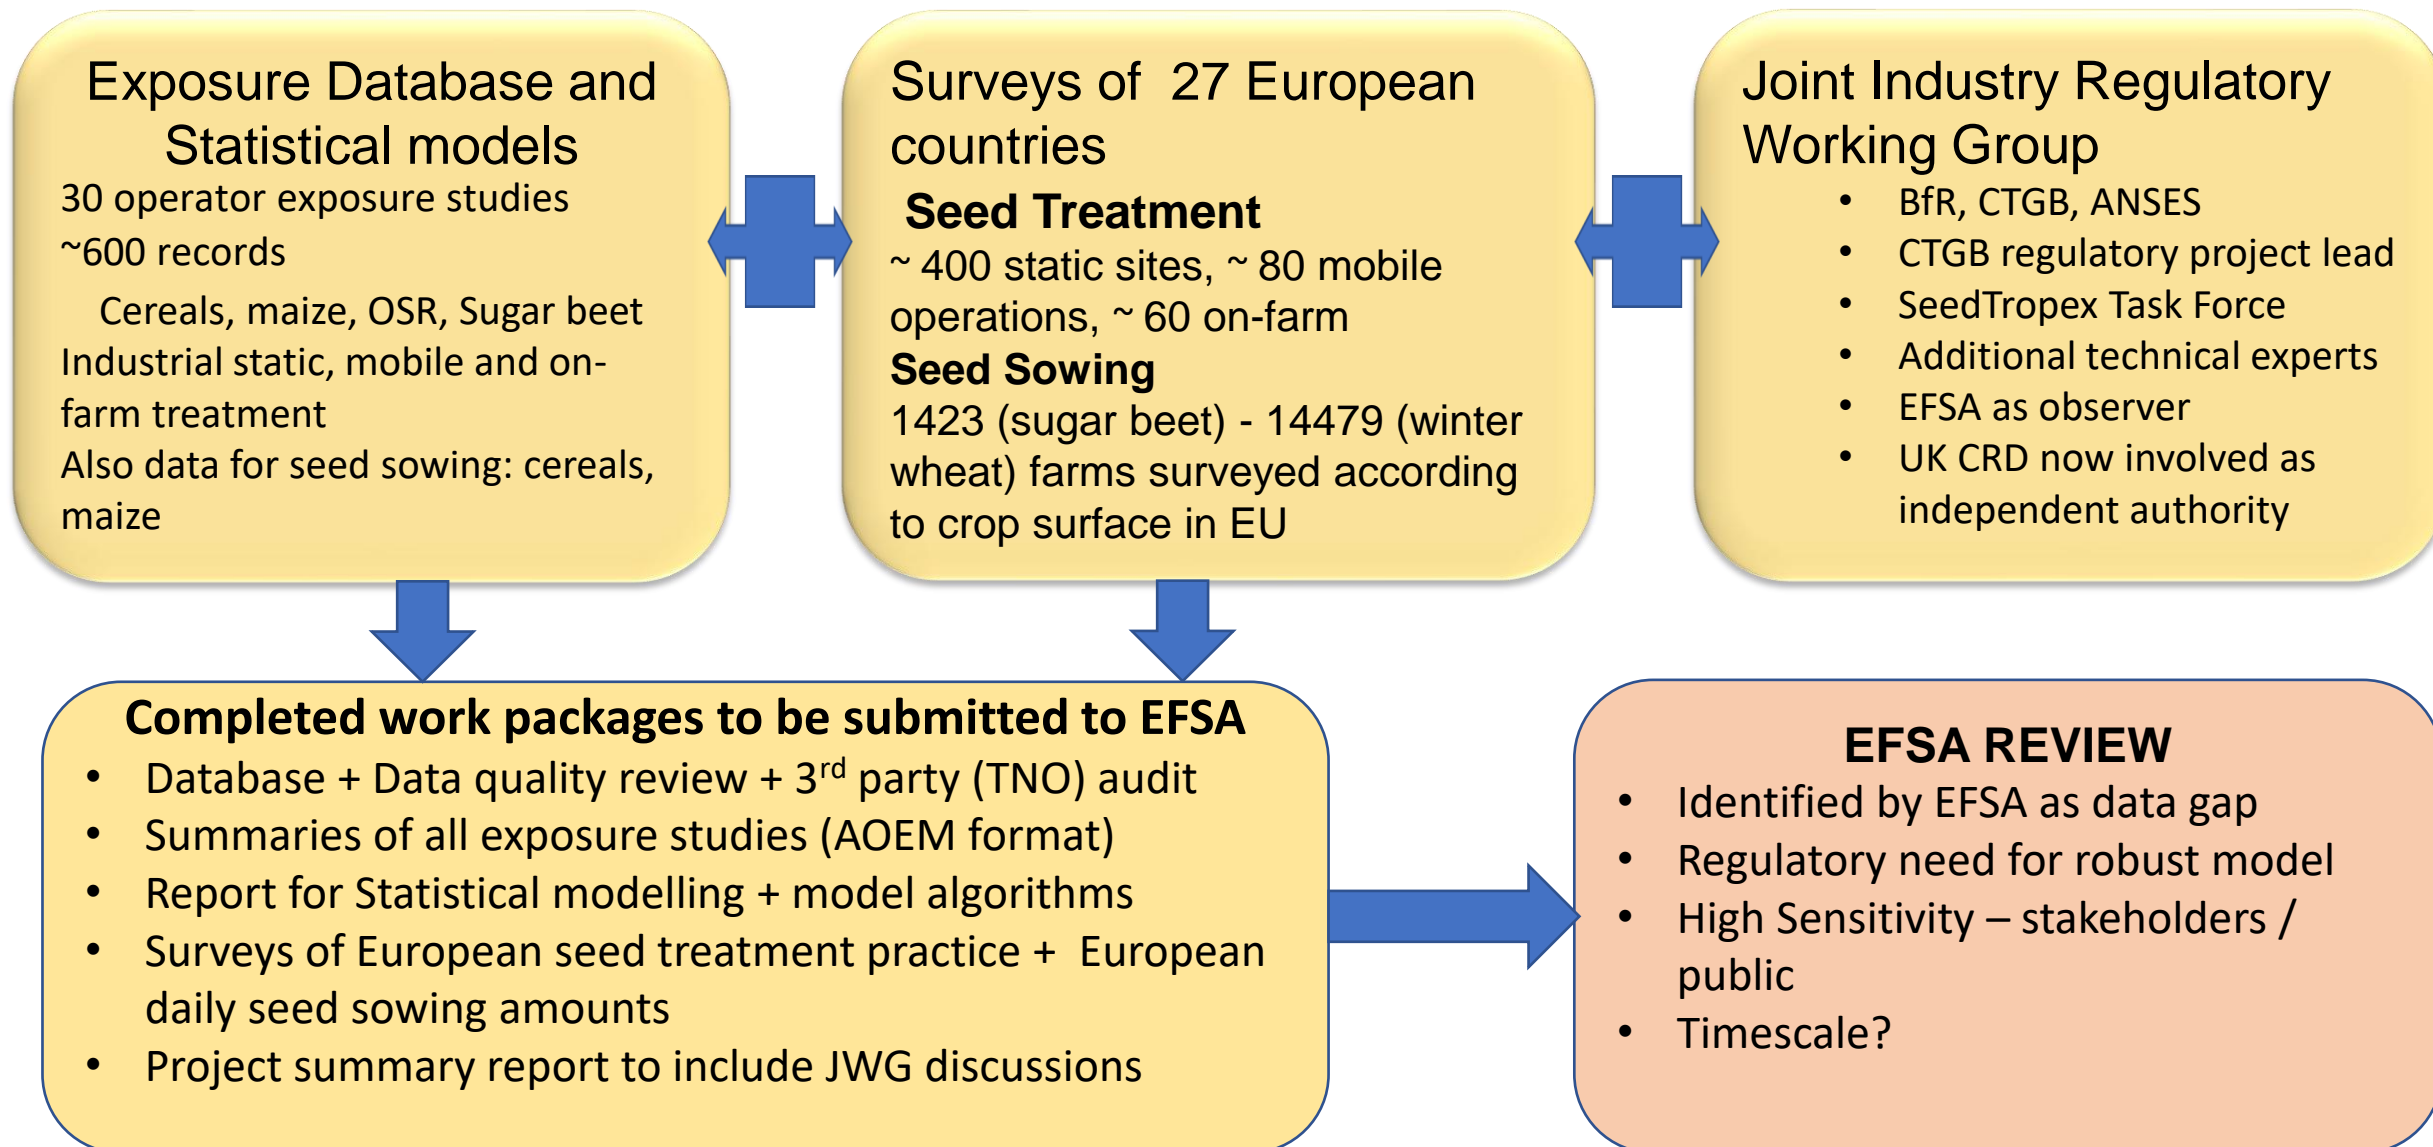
Exposure Database and Statistical models

30 operator exposure studies

~600 records

Cereals, maize, OSR, Sugar beet

Industrial static, mobile and on-farm treatment

Also data for seed sowing: cereals, maize

Surveys of 27 European countries

Seed Treatment

~ 400 static sites, ~ 80 mobile operations, ~ 60 on-farm

Seed Sowing

1423 (sugar beet) - 14479 (winter wheat) farms surveyed according to crop surface in EU

Joint Industry Regulatory Working Group

- BfR, CTGB, ANSES
- CTGB regulatory project lead
- SeedTropex Task Force
- Additional technical experts
- EFSA as observer
- UK CRD now involved as independent authority

Completed work packages to be submitted to EFSA

- Database + Data quality review + 3$^{rd}$ party (TNO) audit
- Summaries of all exposure studies (AOEM format)
- Report for Statistical modelling + model algorithms
- Surveys of European seed treatment practice + European daily seed sowing amounts
- Project summary report to include JWG discussions

EFSA REVIEW

- Identified by EFSA as data gap
- Regulatory need for robust model
- High Sensitivity – stakeholders / public
- Timescale?